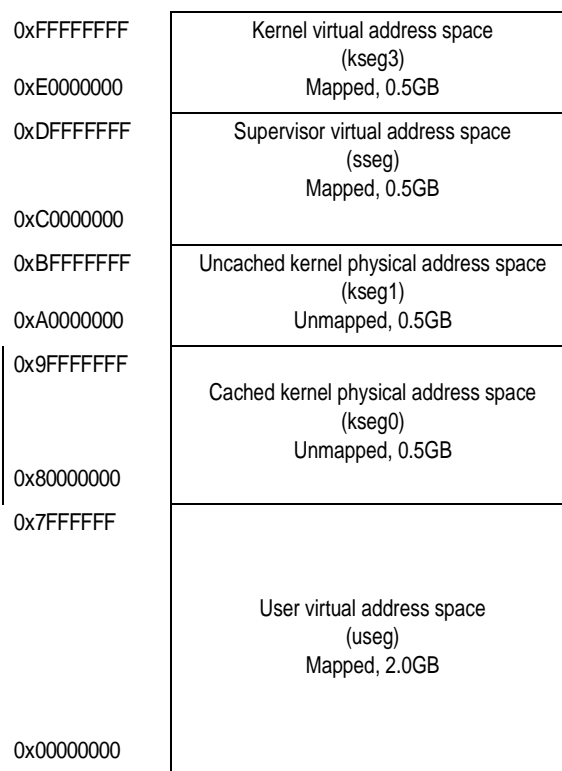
0xFFFFFFFF
0xE0000000

Kernel virtual address space
(kseg3)
Mapped, 0.5GB

0xDFFFFFFF
0xC0000000

Supervisor virtual address space
(sseg)
Mapped, 0.5GB

0xBFFFFFFF
0xA0000000

Uncached kernel physical address space
(kseg1)
Unmapped, 0.5GB

0x9FFFFFFF
0x80000000

Cached kernel physical address space
(kseg0)
Unmapped, 0.5GB

0x7FFFFFF
0x00000000

User virtual address space
(useg)
Mapped, 2.0GB